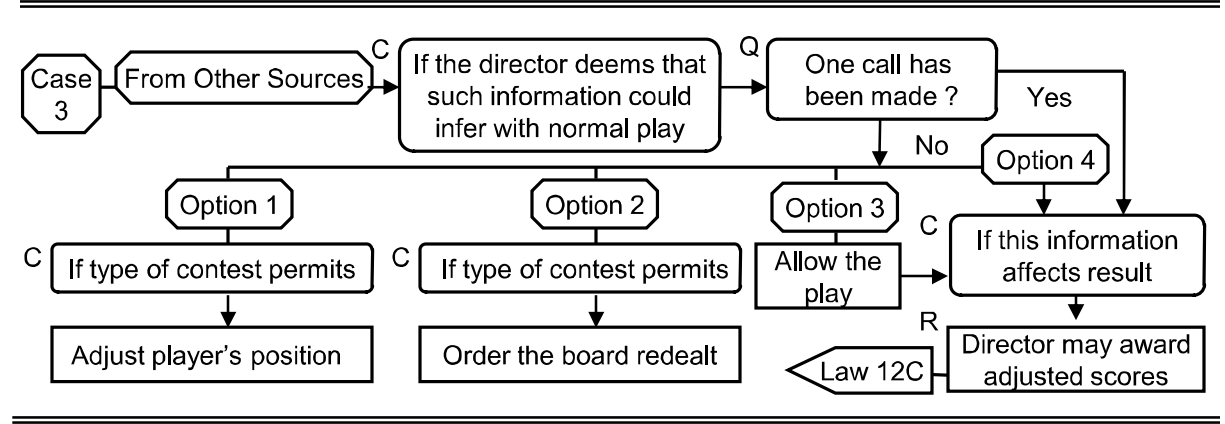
Case 3

From Other Sources

C

If the director deems that such information could infer with normal play

Q

One call has been made ?

Yes

No

Option 4

Option 1

Option 2

Option 3

C

If type of contest permits

C

If type of contest permits

Allow the play

C

If this information affects result

Adjust player's position

Order the board redealt

R

Director may award adjusted scores

Law 12C